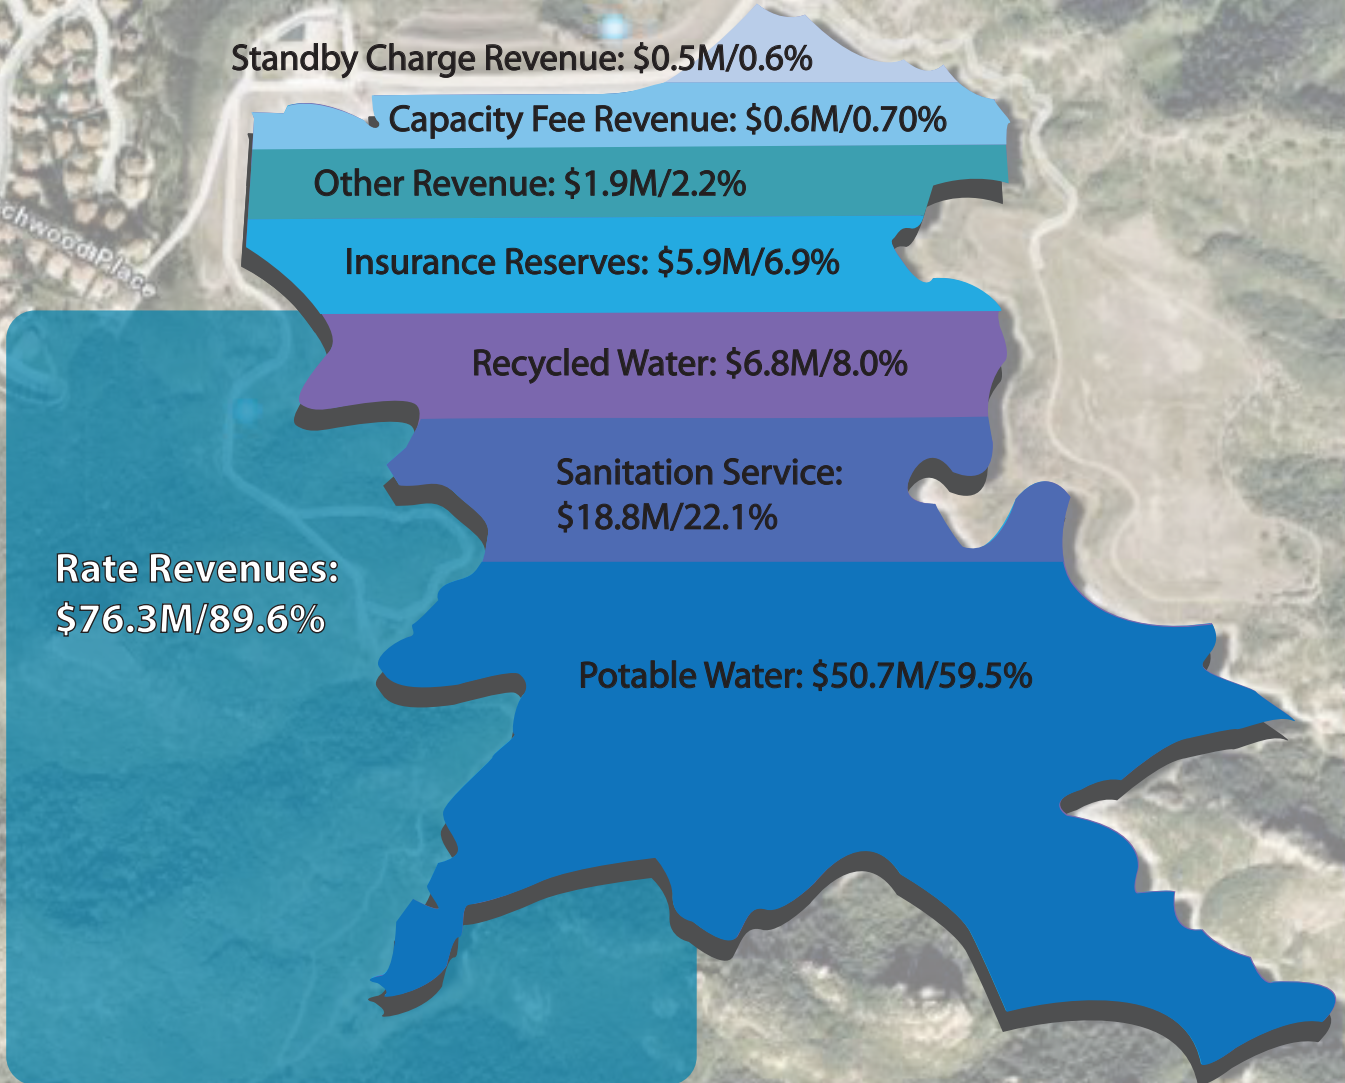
Standby Charge Revenue: \$0.5M/0.6%

Capacity Fee Revenue: \$0.6M/0.70%

Other Revenue: \$1.9M/2.2%

Insurance Reserves: \$5.9M/6.9%

Recycled Water: \$6.8M/8.0%

Sanitation Service: \$18.8M/22.1%

Rate Revenues: \$76.3M/89.6%

Potable Water: \$50.7M/59.5%

chwood Place